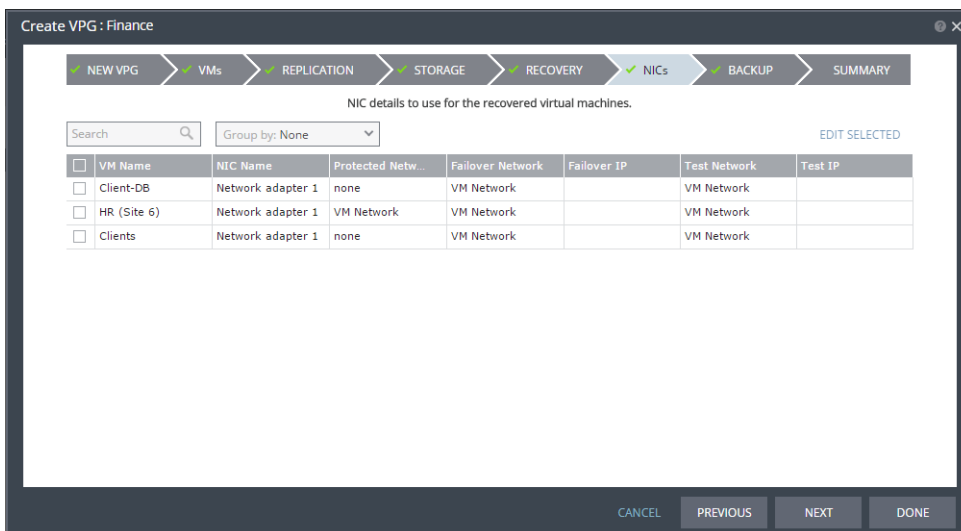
Create VPG : Finance

NEW VPG VMs REPLICATION STORAGE RECOVERY NICs BACKUP SUMMARY

NIC details to use for the recovered virtual machines.

Search

Group by: None

EDIT SELECTED

| VM Name | NIC Name | Protected Netw... | Failover Network | Failover IP | Test Network | Test IP |
|---|---|---|---|---|---|---|
| Client-DB | Network adapter 1 | none | VM Network | | VM Network | |
| HR (Site 6) | Network adapter 1 | VM Network | VM Network | | VM Network | |
| Clients | Network adapter 1 | none | VM Network | | VM Network | |

CANCEL PREVIOUS NEXT DONE